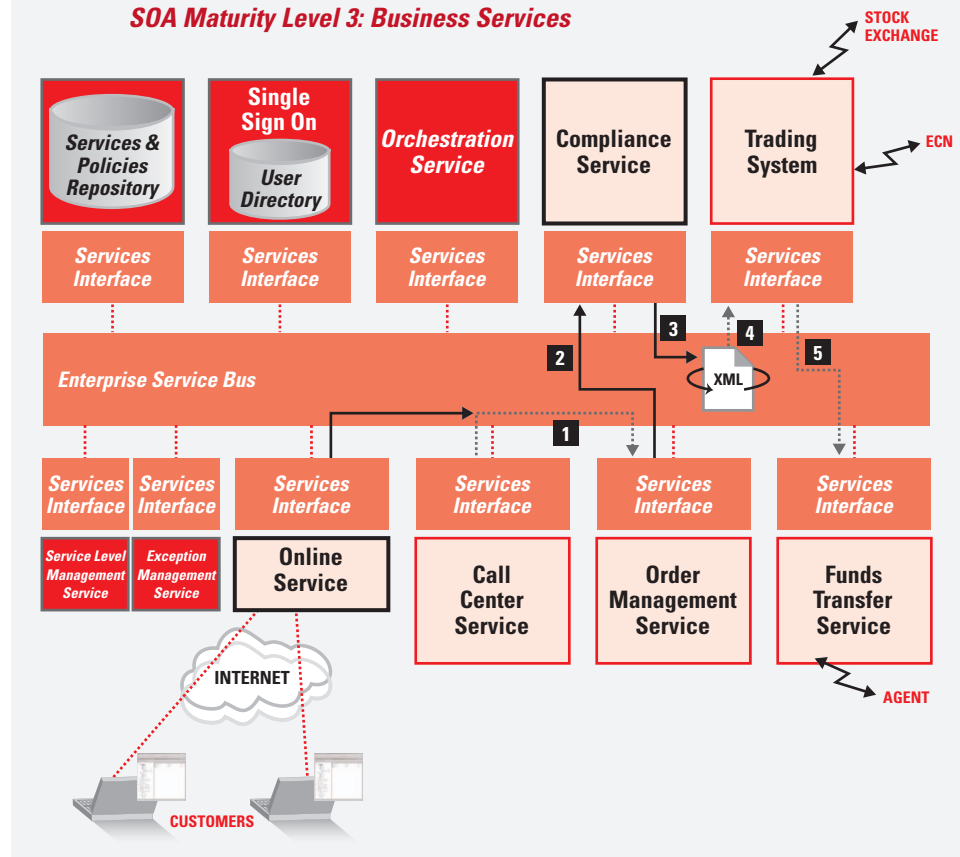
SOA Maturity Level 3: Business Services

STOCK EXCHANGE

Services & Policies Repository

Single Sign On

User Directory

Orchestration Service

Compliance Service

Trading System

ECN

Services Interface

Services Interface

Services Interface

Services Interface

Services Interface

Enterprise Service Bus

1

2

3

4

5

XML

Services Interface

Services Interface

Services Interface

Services Interface

Services Interface

Services Interface

Service Level Management Service

Exception Management Service

Online Service

Call Center Service

Order Management Service

Funds Transfer Service

INTERNET

AGENT

CUSTOMERS